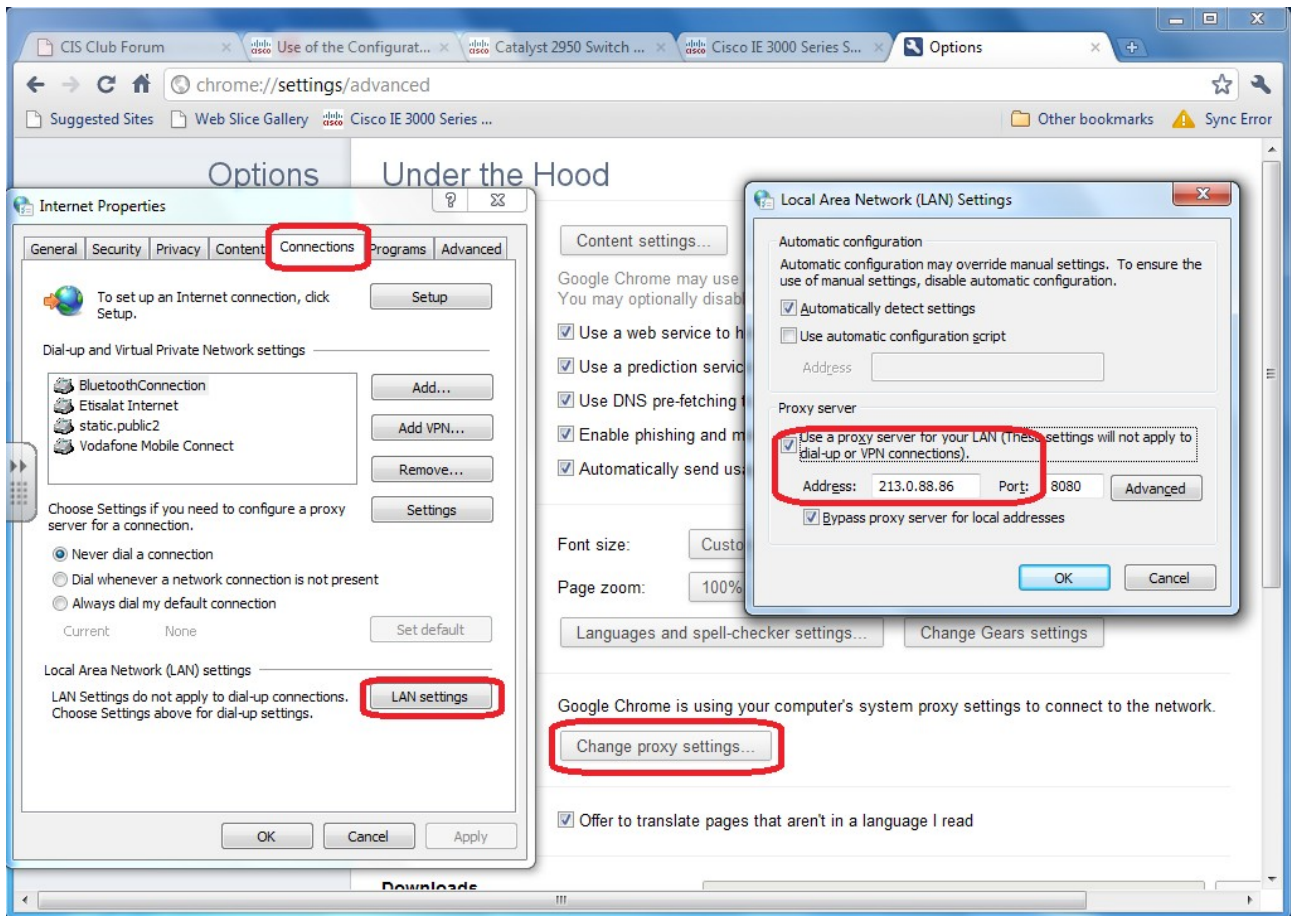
CIS Club Forum × Use of the Configurat... × Catalyst 2950 Switch ... × Cisco IE 3000 Series S... × Options ×

chrome://settings/advanced

Suggested Sites Web Slice Gallery Cisco IE 3000 Series ... Other bookmarks Sync Error

Options

Under the Hood

Internet Properties

General Security Privacy Content Connections Programs Advanced

To set up an Internet connection, click Setup. Setup

Dial-up and Virtual Private Network settings

BluetoothConnection
Etisalat Internet
static.public2
Vodafone Mobile Connect

Add...
Add VPN...
Remove...

Choose Settings if you need to configure a proxy server for a connection. Settings

Never dial a connection
Dial whenever a network connection is not present
Always dial my default connection

Current None Set default

Local Area Network (LAN) settings

LAN Settings do not apply to dial-up connections. Choose Settings above for dial-up settings. LAN settings

OK Cancel Apply

Content settings...

Google Chrome may use
You may optionally disab

Use a web service to h
Use a prediction servic
Use DNS pre-fetching
Enable phishing and m
Automatically send us

Font size: Custo
Page zoom: 100%

Languages and spell-checker settings... Change Gears settings

Google Chrome is using your computer's system proxy settings to connect to the network.

Change proxy settings...

Offer to translate pages that aren't in a language I read

Downloads

Local Area Network (LAN) Settings

Automatic configuration
Automatic configuration may override manual settings. To ensure the use of manual settings, disable automatic configuration.
Automatically detect settings
Use automatic configuration script
Address

Proxy server
Use a proxy server for your LAN (These settings will not apply to dial-up or VPN connections).
Address: 213.0.88.86 Port: 8080 Advanced
Bypass proxy server for local addresses

OK Cancel